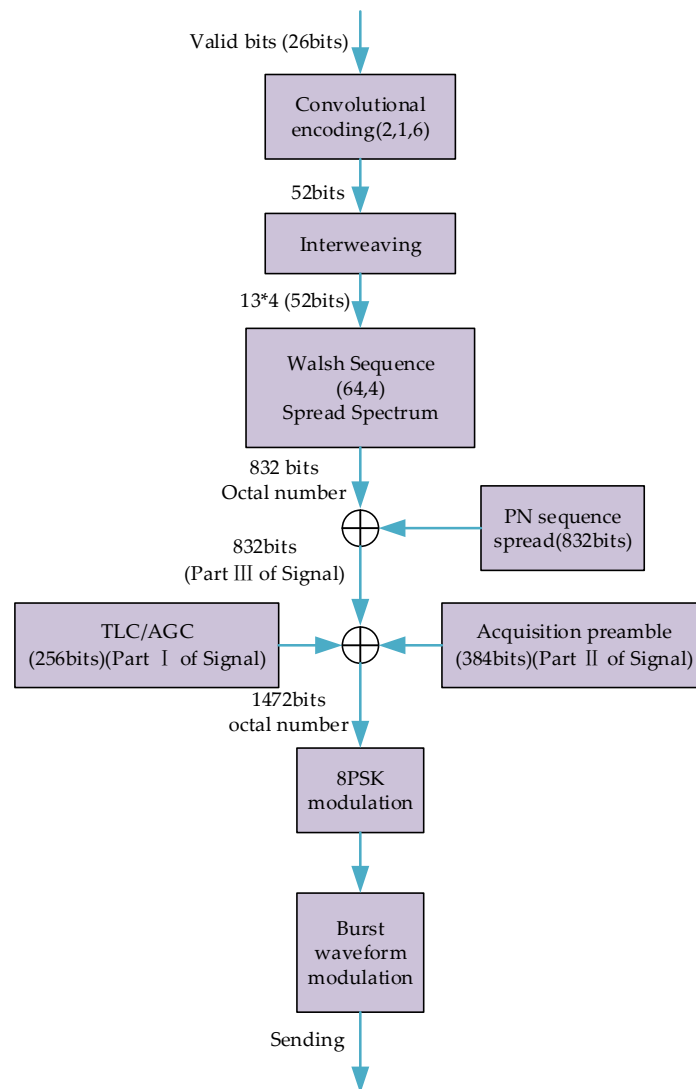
Valid bits (26bits)

Convolutional encoding(2,1,6)

52bits

Interweaving

13*4 (52bits)

Walsh Sequence (64,4) Spread Spectrum

832 bits Octal number

PN sequence spread(832bits)

832bits (Part Ⅲ of Signal)

TLC/AGC (256bits)(Part Ⅰ of Signal)

Acquisition preamble (384bits)(Part Ⅱ of Signal)

1472bits octal number

8PSK modulation

Burst waveform modulation

Sending